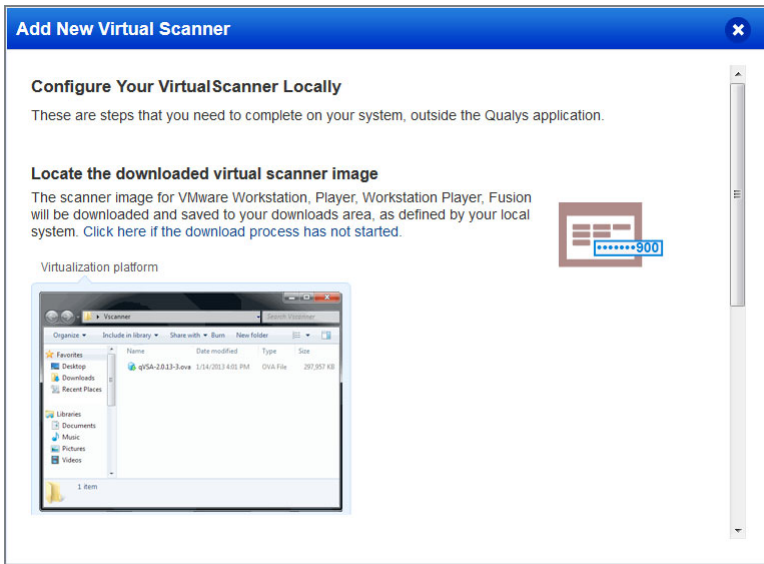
Add New Virtual Scanner

Configure Your VirtualScanner Locally

These are steps that you need to complete on your system, outside the Qualys application.

Locate the downloaded virtual scanner image

The scanner image for VMware Workstation, Player, Workstation Player, Fusion will be downloaded and saved to your downloads area, as defined by your local system. Click here if the download process has not started.

•••••••900

Virtualization platform

Vscanner

Search Vscanner

Organize ▾ Include in library ▾ Share with ▾ Burn New folder

Favorites
Desktop
Downloads
Recent Places

Libraries
Documents
Music
Pictures
Videos

| Name | Date modified | Type | Size |
|---|---|---|---|
| qVSA-2.0.13-3.ova | 1/14/2013 4:01 PM | OVA File | 287,957 KB |

1 item